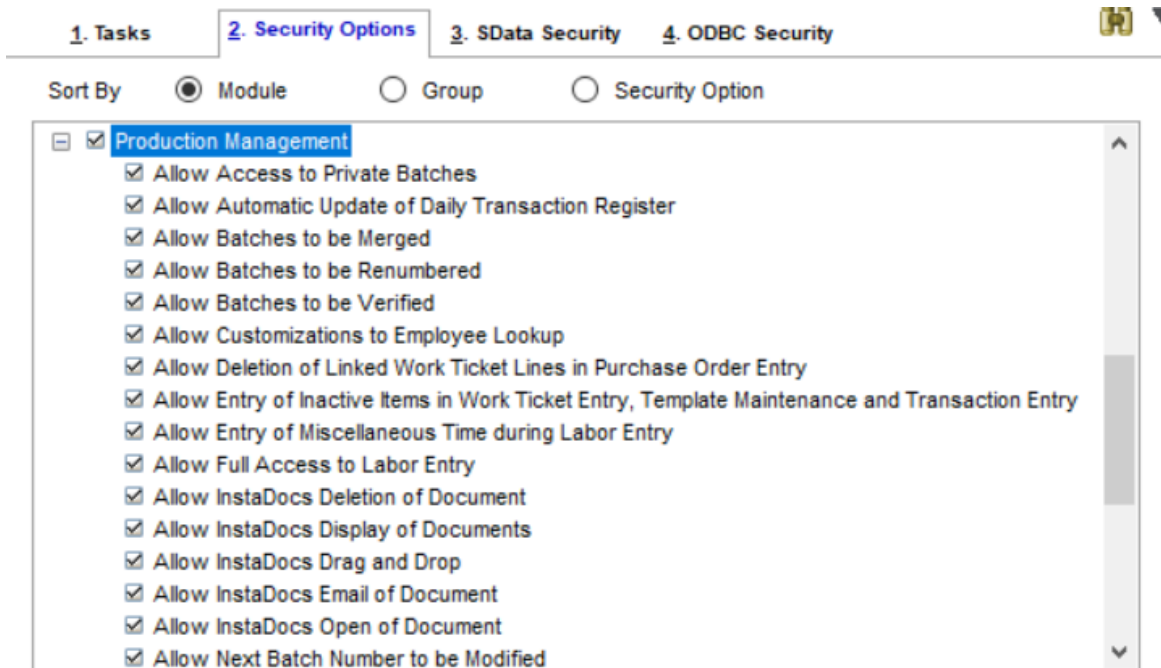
1. Tasks | 2. Security Options | 3. SData Security | 4. ODBC Security

Sort By ◉ Module ○ Group ○ Security Option

☐ ☑ Production Management
☑ Allow Access to Private Batches
☑ Allow Automatic Update of Daily Transaction Register
☑ Allow Batches to be Merged
☑ Allow Batches to be Renumbered
☑ Allow Batches to be Verified
☑ Allow Customizations to Employee Lookup
☑ Allow Deletion of Linked Work Ticket Lines in Purchase Order Entry
☑ Allow Entry of Inactive Items in Work Ticket Entry, Template Maintenance and Transaction Entry
☑ Allow Entry of Miscellaneous Time during Labor Entry
☑ Allow Full Access to Labor Entry
☑ Allow InstaDocs Deletion of Document
☑ Allow InstaDocs Display of Documents
☑ Allow InstaDocs Drag and Drop
☑ Allow InstaDocs Email of Document
☑ Allow InstaDocs Open of Document
☑ Allow Next Batch Number to be Modified